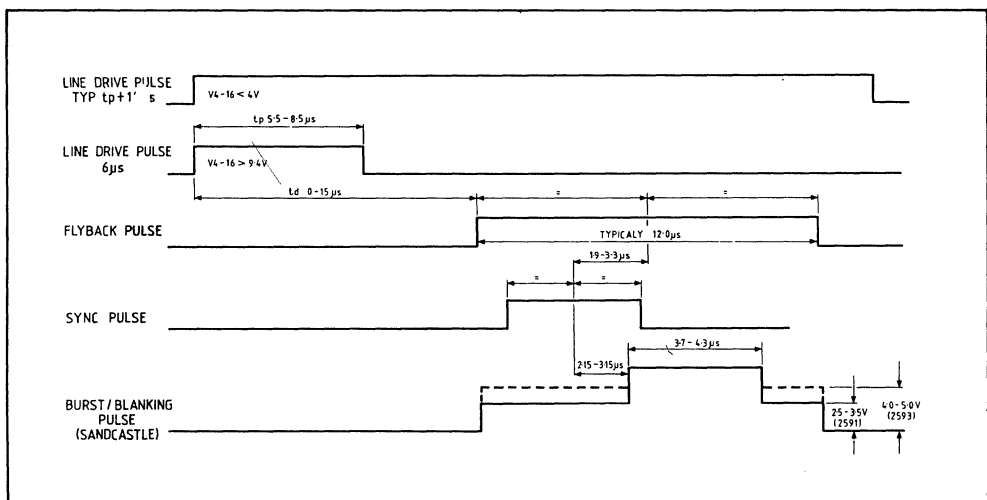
LINE DRIVE PULSE
TYP tp+1' s

V4-16 < 4V

tp 5·5 - 8·5 μs

LINE DRIVE PULSE
6μs

V4-16 > 9·4V

td 0-15 μs

=

=

FLYBACK PULSE

TYPICALY 12·0μs

1·9 - 3·3 μs

=

=

SYNC PULSE

2·15 - 3·15 μs

3·7 - 4·3 μs

BURST / BLANKING
PULSE
(SANDCASTLE)

2·5 - 3·5V
(2591)

4·0 - 5·0V
(2593)